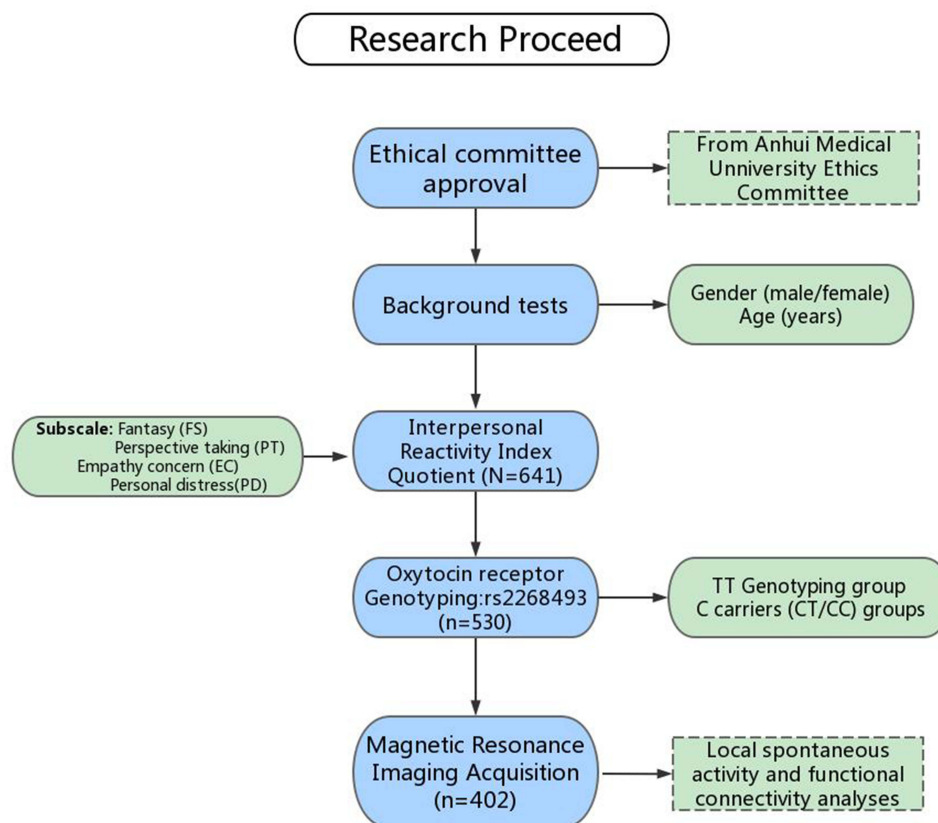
Research Proceed

Ethical committee approval

From Anhui Medical Unniversity Ethics Committee

Background tests

Gender (male/female)
Age (years)

Subscale: Fantasy (FS)
Perspective taking (PT)
Empathy concern (EC)
Personal distress(PD)

Interpersonal Reactivity Index Quotient (N=641)

Oxytocin receptor Genotyping:rs2268493 (n=530)

TT Genotyping group
C carriers (CT/CC) groups

Magnetic Resonance Imaging Acquisition (n=402)

Local spontaneous activity and functional connectivity analyses